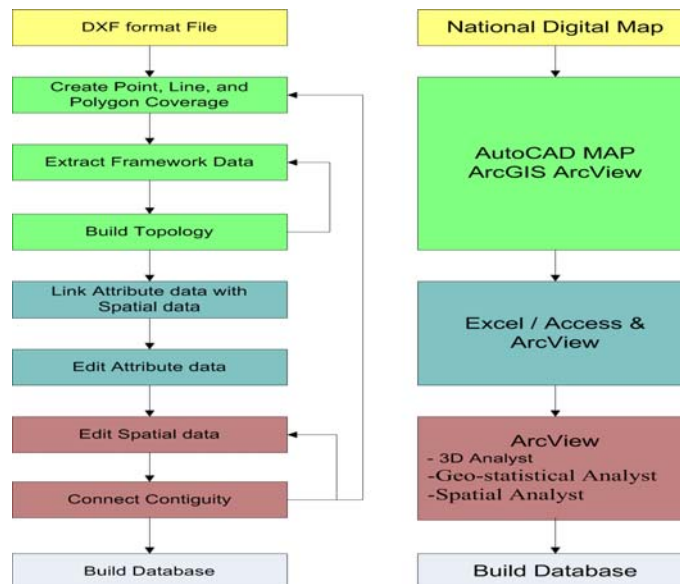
DXF format File

Create Point, Line, and Polygon Coverage

Extract Framework Data

Build Topology

Link Attribute data with Spatial data

Edit Attribute data

Edit Spatial data

Connect Contiguity

Build Database

National Digital Map

AutoCAD MAP
ArcGIS ArcView

Excel / Access & ArcView

ArcView
- 3D Analyst
-Geo-statistical Analyst
-Spatial Analyst

Build Database